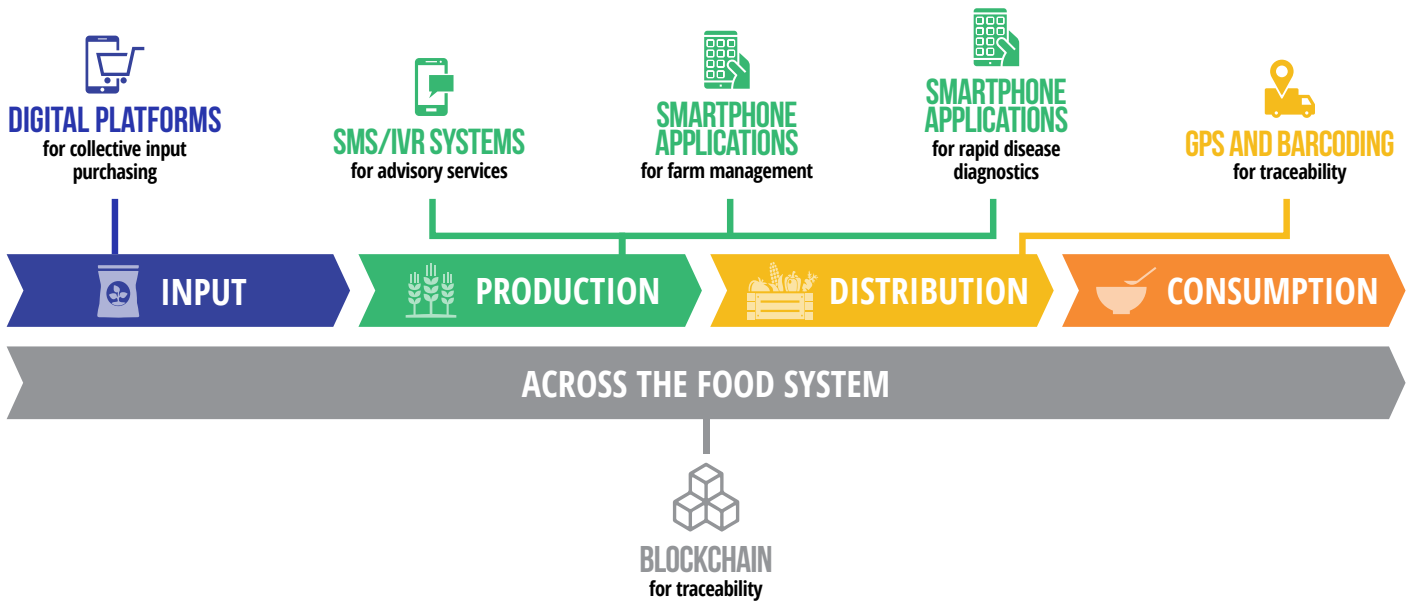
DIGITAL PLATFORMS
for collective input purchasing

SMS/IVR SYSTEMS
for advisory services

SMARTPHONE APPLICATIONS
for farm management

SMARTPHONE APPLICATIONS
for rapid disease diagnostics

GPS AND BARCODING
for traceability

INPUT

PRODUCTION

DISTRIBUTION

CONSUMPTION

ACROSS THE FOOD SYSTEM

BLOCKCHAIN
for traceability